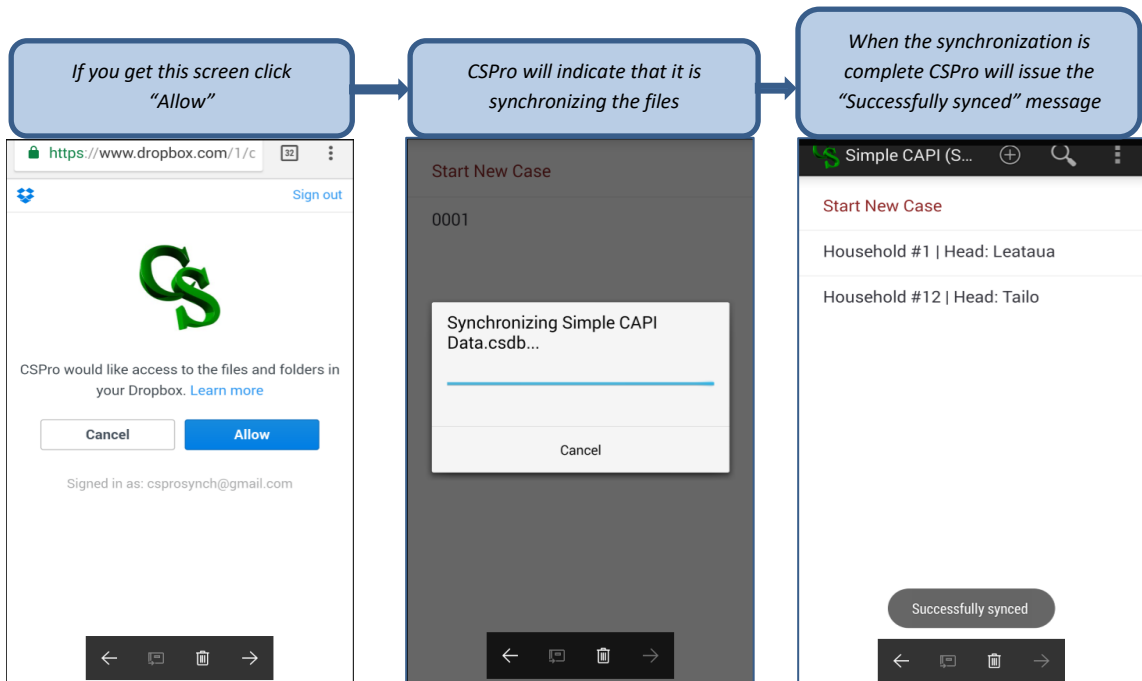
If you get this screen click "Allow"

https://www.dropbox.com/1/c

32

Sign out

CS

CSPro would like access to the files and folders in your Dropbox. Learn more

Cancel

Allow

Signed in as: csprosynch@gmail.com

CSPro will indicate that it is synchronizing the files

Start New Case

0001

Synchronizing Simple CAPI Data.csdb...

Cancel

When the synchronization is complete CSPro will issue the "Successfully synced" message

Simple CAPI (S...

Start New Case

Household #1 | Head: Leataua

Household #12 | Head: Tailo

Successfully synced